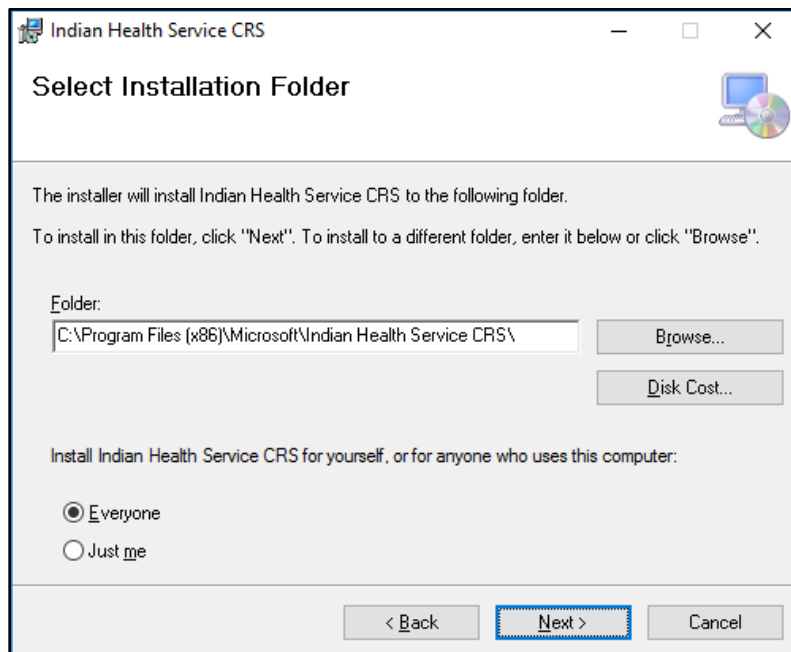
Indian Health Service CRS

Select Installation Folder

The installer will install Indian Health Service CRS to the following folder.

To install in this folder, click "Next". To install to a different folder, enter it below or click "Browse".

Folder:

C:\Program Files (x86)\Microsoft\Indian Health Service CRS\

Browse...

Disk Cost...

Install Indian Health Service CRS for yourself, or for anyone who uses this computer:

Everyone

Just me

< Back

Next >

Cancel